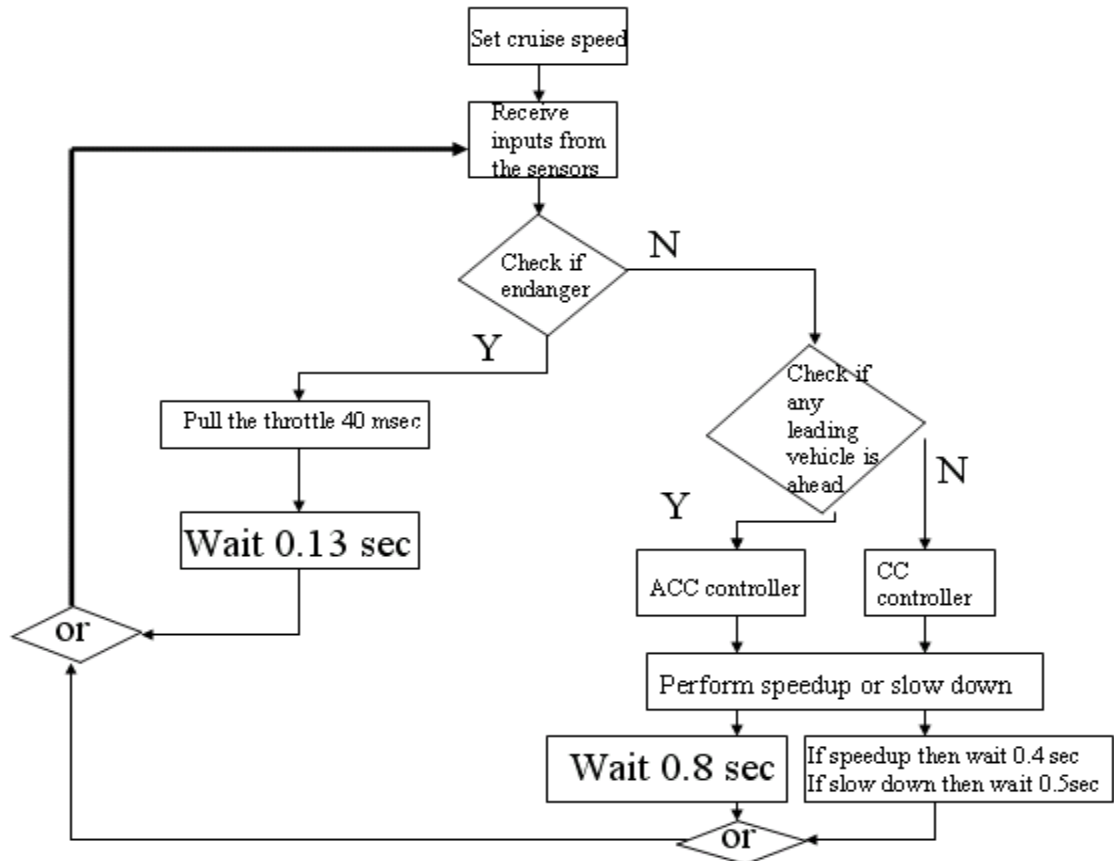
Set cruise speed

Receive inputs from the sensors

Check if endanger

N

Y

Pull the throttle 40 msec

Wait 0.13 sec

or

Check if any leading vehicle is ahead

N

Y

ACC controller

CC controller

Perform speedup or slow down

Wait 0.8 sec

If speedup then wait 0.4 sec
If slow down then wait 0.5sec

or